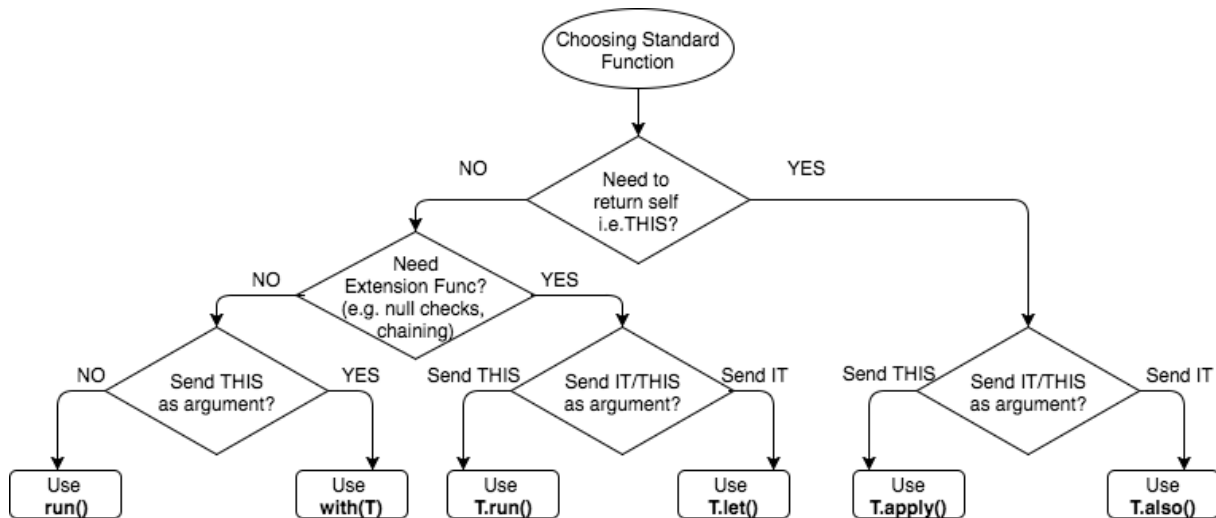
Choosing Standard Function

NO

Need to return self i.e.THIS?

YES

NO

Need Extension Func? (e.g. null checks, chaining)

YES

NO

Send THIS as argument?

YES

Send THIS

Send IT/THIS as argument?

Send IT

Send THIS

Send IT/THIS as argument?

Send IT

Use **run()**

Use **with(T)**

Use **T.run()**

Use **T.let()**

Use **T.apply()**

Use **T.also()**